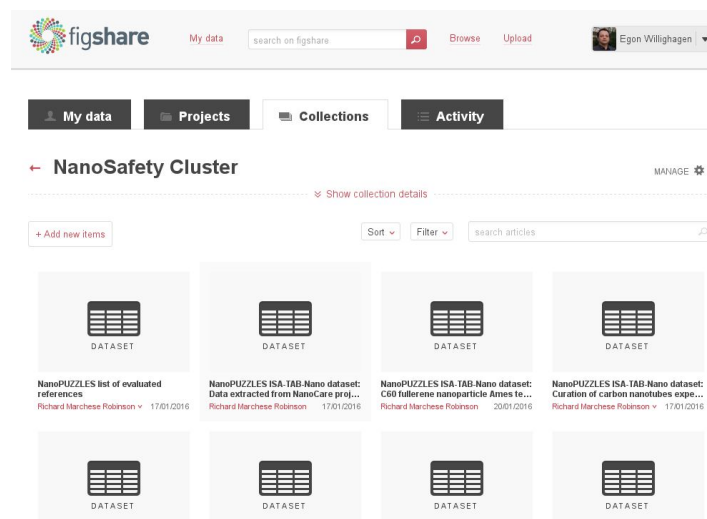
figshare

My data

search on figshare

Browse

Upload

Egon Willighagen

My data

Projects

Collections

Activity

← NanoSafety Cluster

MANAGE

Show collection details

+ Add new items

Sort

Filter

search articles

DATASET

NanoPUZZLES list of evaluated references

Richard Marchese Robinson 17/01/2016

DATASET

NanoPUZZLES ISA-TAB-Nano dataset: Data extracted from NanoCare proj...

Richard Marchese Robinson 17/01/2016

DATASET

NanoPUZZLES ISA-TAB-Nano dataset: C60 fullerene nanoparticle Ames te...

Richard Marchese Robinson 20/01/2016

DATASET

NanoPUZZLES ISA-TAB-Nano dataset: Curation of carbon nanotubes expe...

Richard Marchese Robinson 17/01/2016

DATASET

DATASET

DATASET

DATASET